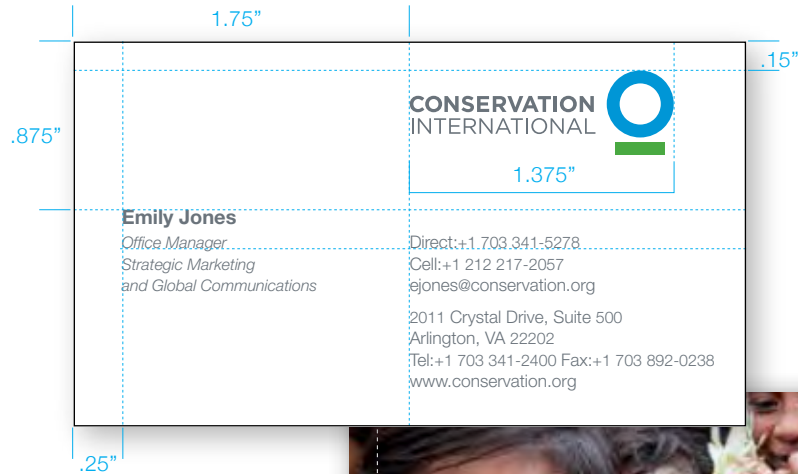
1.75”

.15”

.875”

CONSERVATION
INTERNATIONAL

1.375”

Emily Jones
Office Manager
Strategic Marketing
and Global Communications

Direct:+1 703 341-5278
Cell:+1 212 217-2057
ejones@conservation.org

2011 Crystal Drive, Suite 500
Arlington, VA 22202
Tel:+1 703 341-2400 Fax:+1 703 892-0238
www.conservation.org

.25”